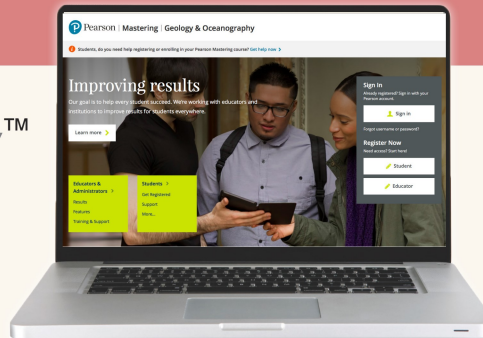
TM

Pearson | Mastering | Geology & Oceanography

Students, do you need help registering or enrolling in your Pearson Mastering course? Get help now >

Improving results

Our goal is to help every student succeed. We're working with educators and institutions to improve results for students everywhere.

Learn more >

Sign In

Already registered? Sign in with your Pearson account.

Sign in

Forgot username or password?

Register Now

Need access? Start here!

Student

Educator

Educators & Administrators >

Results

Features

Training & Support

Students >

Get Registered

Support

More...